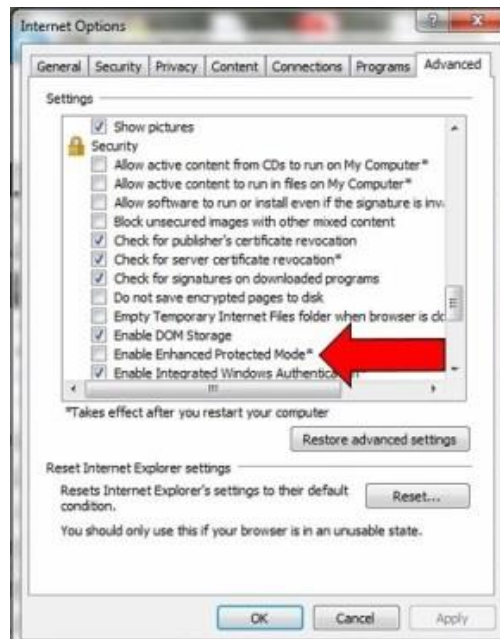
Internet Options

General | Security | Privacy | Content | Connections | Programs | Advanced

Settings

Show pictures
Security
Allow active content from CDs to run on My Computer*
Allow active content to run in files on My Computer*
Allow software to run or install even if the signature is inv
Block unsecured images with other mixed content
Check for publisher's certificate revocation
Check for server certificate revocation*
Check for signatures on downloaded programs
Do not save encrypted pages to disk
Empty Temporary Internet Files folder when browser is clc
Enable DOM Storage
Enable Enhanced Protected Mode*
Enable Integrated Windows Authentica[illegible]

*Takes effect after you restart your computer

Restore advanced settings

Reset Internet Explorer settings

Resets Internet Explorer's settings to their default condition.

Reset...

You should only use this if your browser is in an unusable state.

OK | Cancel | Apply